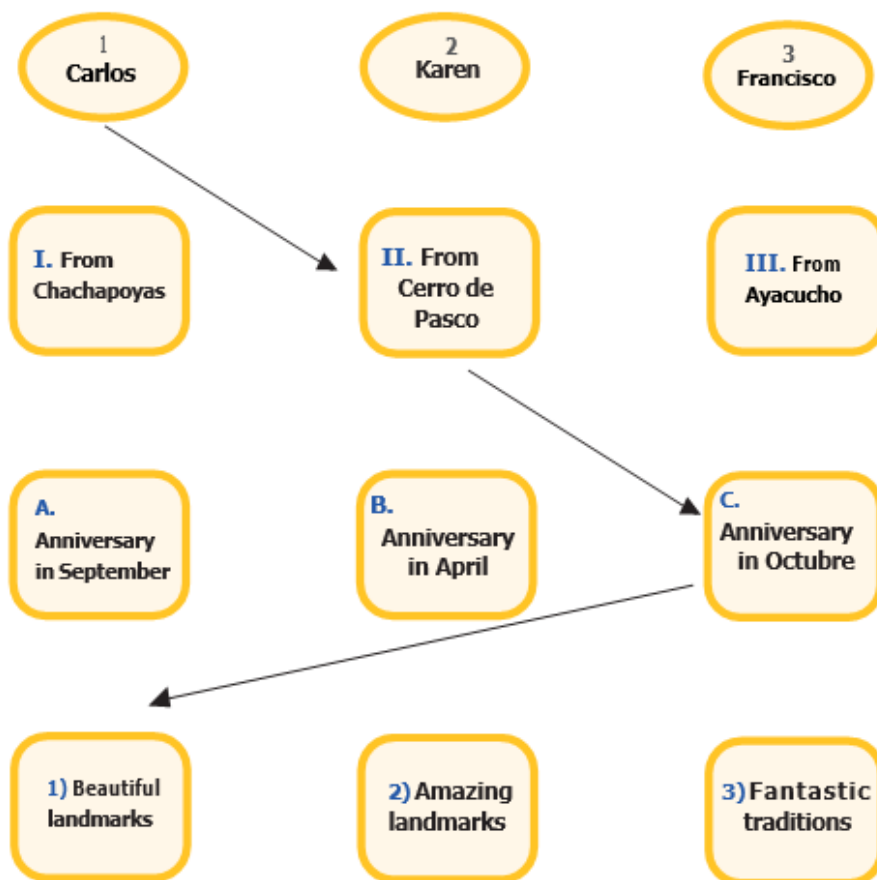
1
Carlos

2
Karen

3
Francisco

I. From Chachapoyas

II. From Cerro de Pasco

III. From Ayacucho

A. Anniversary in September

B. Anniversary in April

C. Anniversary in Octubre

1) Beautiful landmarks

2) Amazing landmarks

3) Fantastic traditions